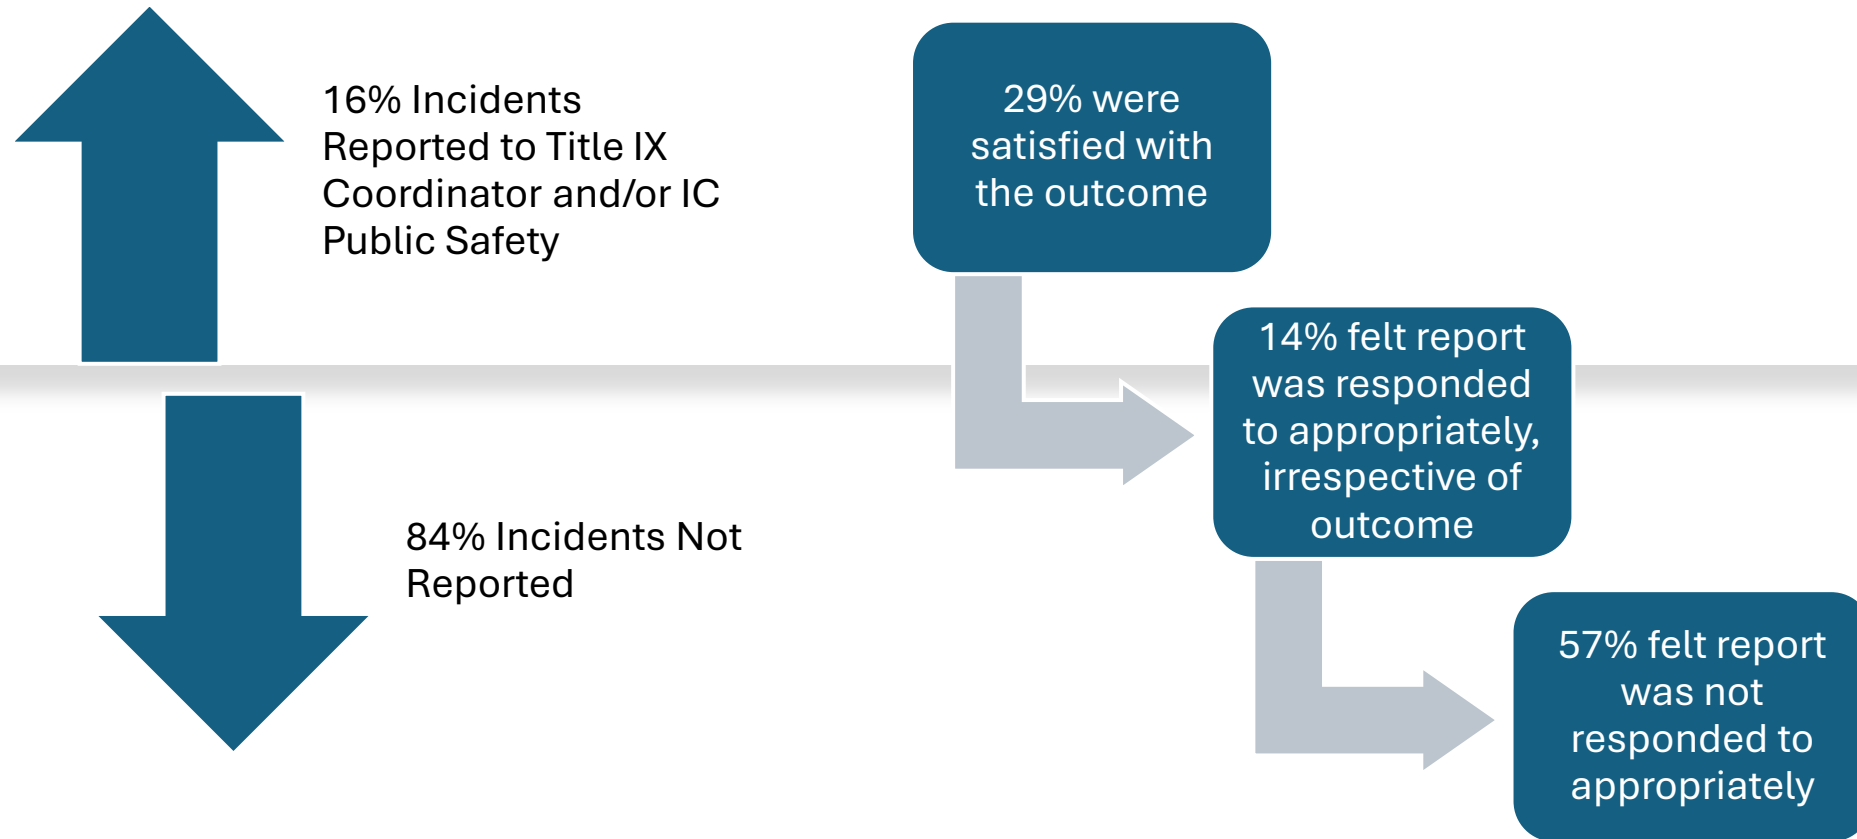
16% Incidents Reported to Title IX Coordinator and/or IC Public Safety

84% Incidents Not Reported

29% were satisfied with the outcome

14% felt report was responded to appropriately, irrespective of outcome

57% felt report was not responded to appropriately